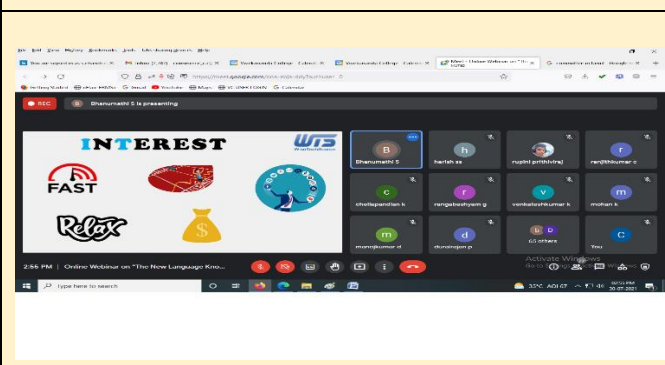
REC

Bhanumathi S is presenting

INTEREST

WTS

FAST

Relax

$

B
Bhanumathi S

h
harish as

rupini prithiviraj

r
ranjithkumar c

c
chellapandian h

r
rangabashyam g

v
venkateshkumar k

m
mohan k

m
manojkumar d

d
durairajan p

63 others

C
You

2:56 PM | Online Webinar on "The New Language Kno...

Activate Windows

Type here to search

33°C